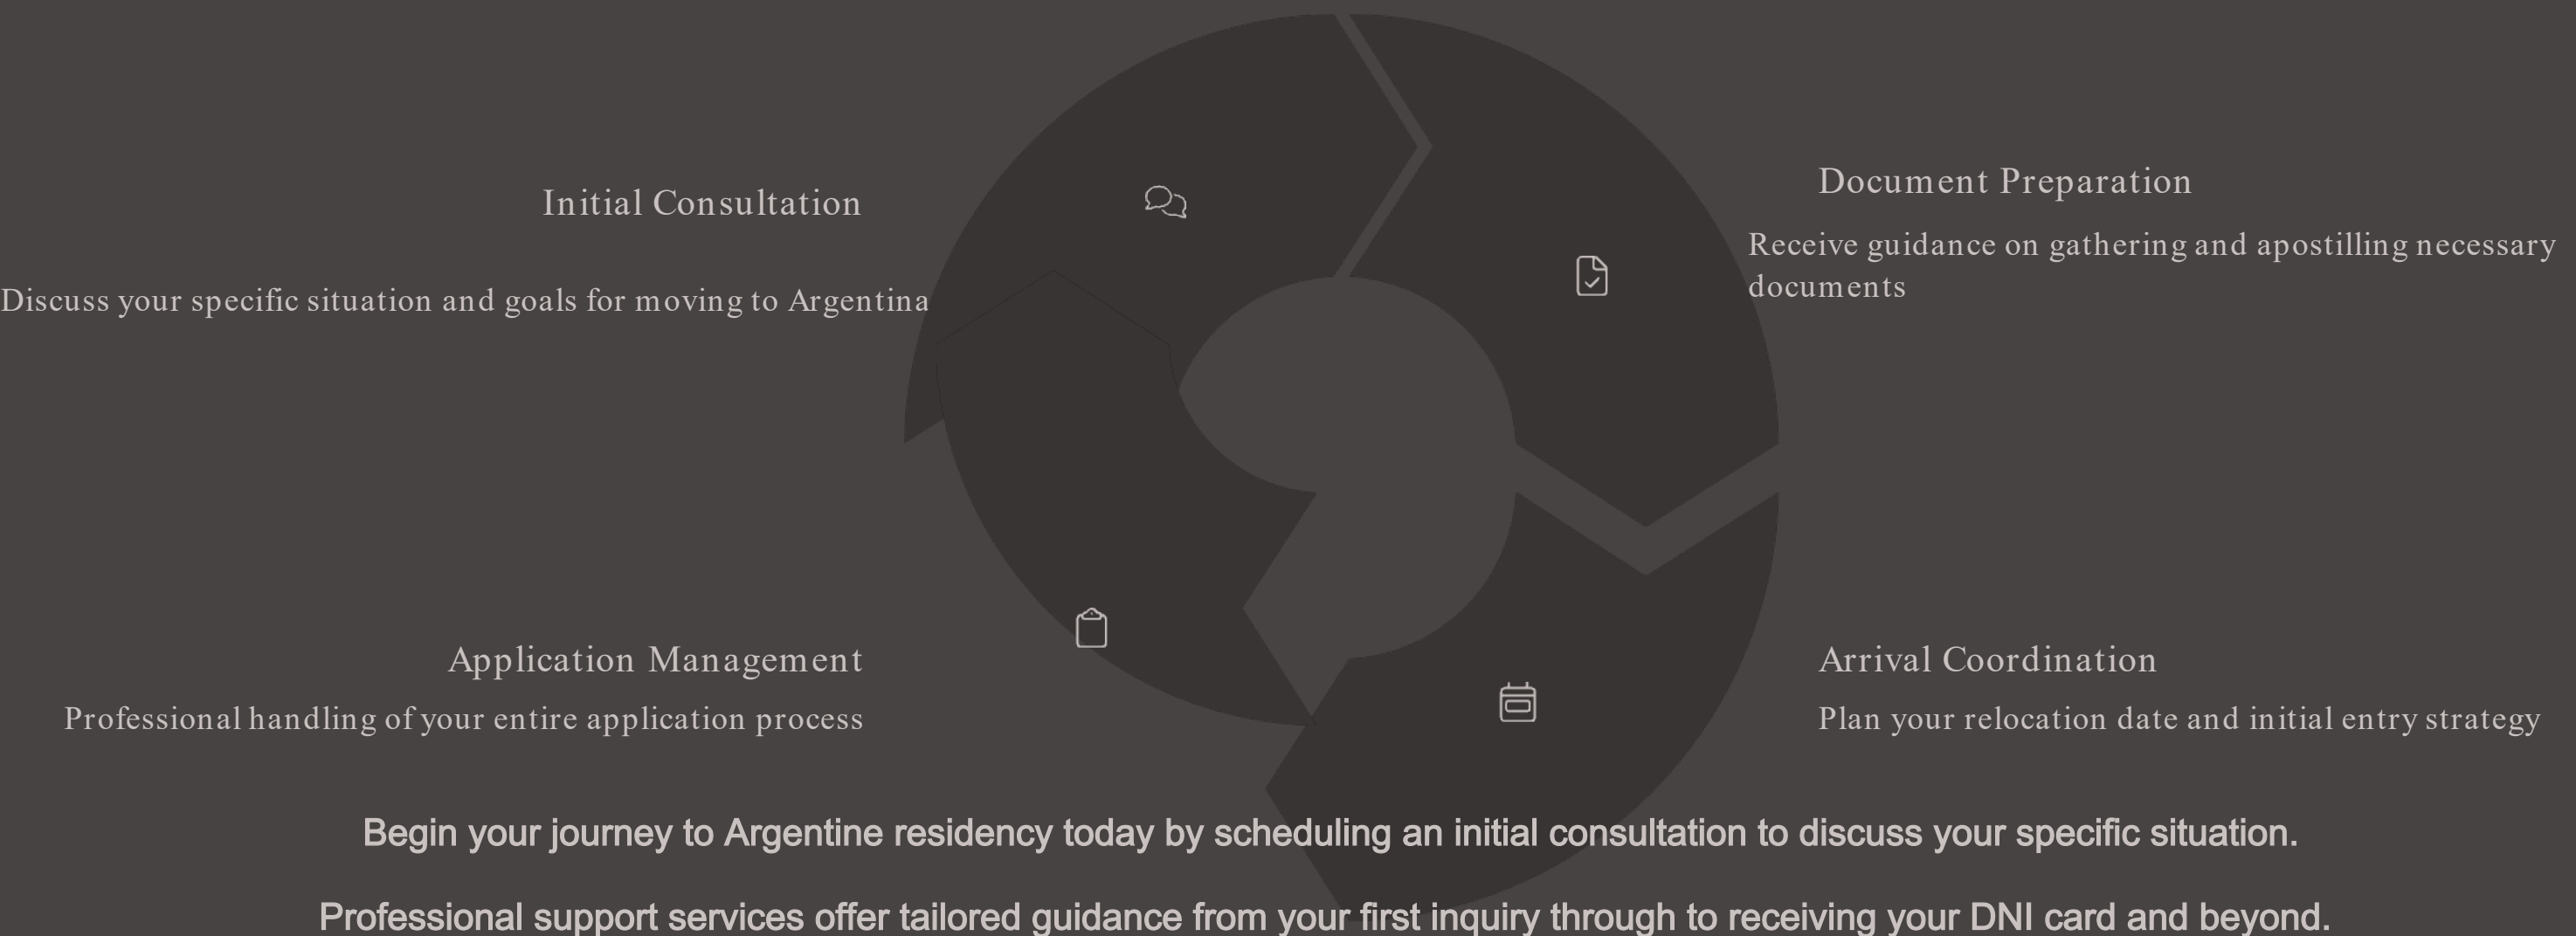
Initial Consultation

Discuss your specific situation and goals for moving to Argentina

Document Preparation

Receive guidance on gathering and apostilling necessary documents

Application Management

Professional handling of your entire application process

Arrival Coordination

Plan your relocation date and initial entry strategy

Begin your journey to Argentine residency today by scheduling an initial consultation to discuss your specific situation.

Professional support services offer tailored guidance from your first inquiry through to receiving your DNI card and beyond.